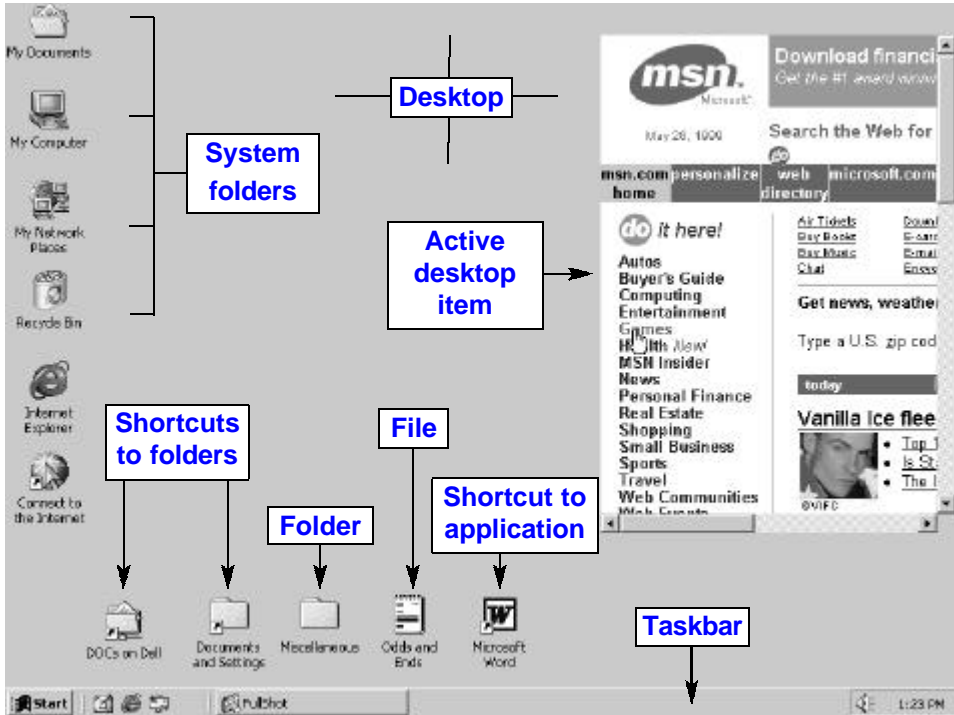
My Documents

My Computer

My Network Places

Recycle Bin

Internet Explorer

Connect to the Internet

System folders

Desktop

Active desktop item

Shortcuts to folders

File

Folder

Shortcut to application

Taskbar

DOCs on Dell

Documents and Settings

Miscellaneous

Odds and Ends

Microsoft Word

msn. Microsoft

May 26, 1999

Download financi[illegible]
Get the #1 award winn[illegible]

Search the Web for

msn.com home | personalize | web directory | microsoft.com

do it here!

Autos
Buyer's Guide
Computing
Entertainment
Games
Health New!
MSN Insider
News
Personal Finance
Real Estate
Shopping
Small Business
Sports
Travel
Web Communities
Web Events

Air Tickets
Buy Books
Buy Music
Chat

Downl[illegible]
E-card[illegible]
Email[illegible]
Encyc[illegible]

Get news, weather

Type a U.S. zip cod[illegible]

today

Vanilla Ice flee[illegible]

Top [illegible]
Is St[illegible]
The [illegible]

Start

FullShot

1:23 PM